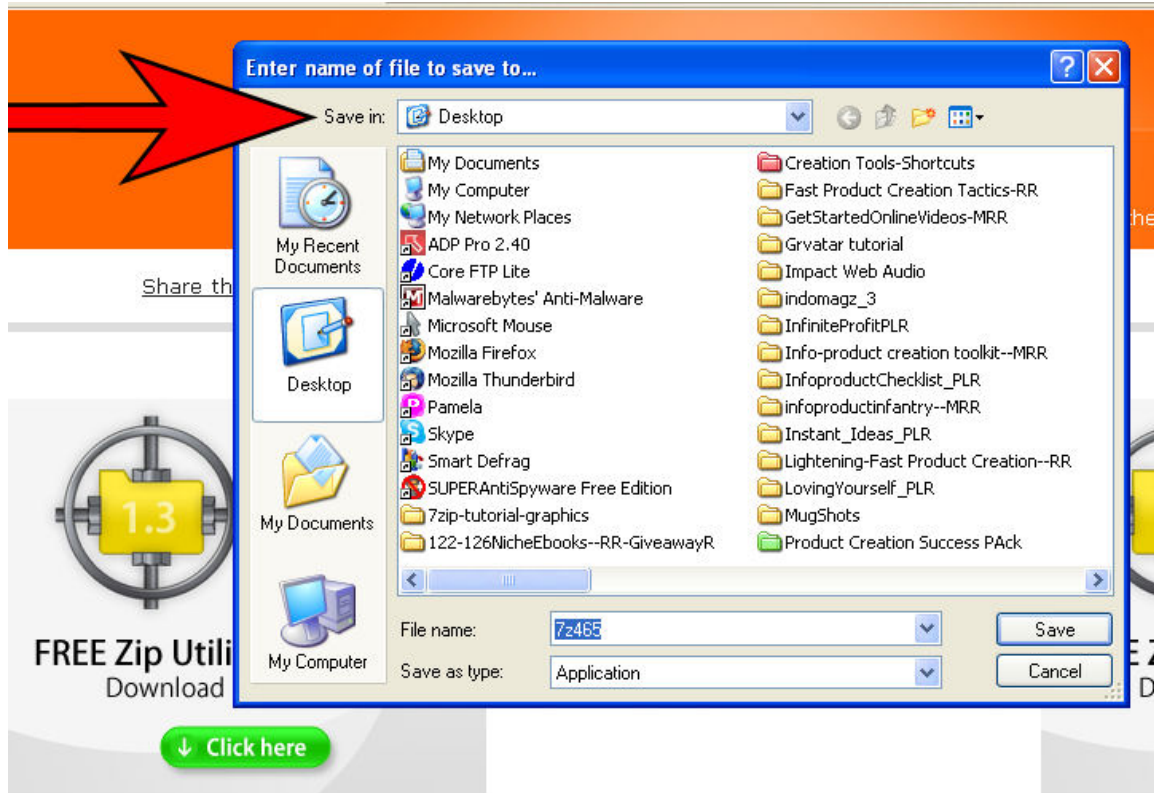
Enter name of file to save to...

Save in: Desktop

My Recent Documents

Desktop

My Documents

My Computer

My Documents
My Computer
My Network Places
ADP Pro 2.40
Core FTP Lite
Malwarebytes' Anti-Malware
Microsoft Mouse
Mozilla Firefox
Mozilla Thunderbird
Pamela
Skype
Smart Defrag
SUPERAntiSpyware Free Edition
7zip-tutorial-graphics
122-126NicheEbooks--RR-GiveawayR

Creation Tools-Shortcuts
Fast Product Creation Tactics-RR
GetStartedOnlineVideos-MRR
Grvatar tutorial
Impact Web Audio
indomagz_3
InfiniteProfitPLR
Info-product creation toolkit--MRR
InfoproductChecklist_PLR
infoproductinfantry--MRR
Instant_Ideas_PLR
Lightening-Fast Product Creation--RR
LovingYourself_PLR
MugShots
Product Creation Success PAck

File name: 7z465
Save as type: Application
Save
Cancel

Share th

1.3
FREE Zip Utili
Download
↓ Click here